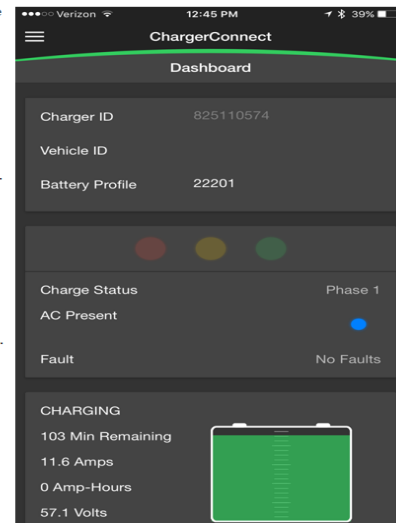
●●●○○ Verizon
12:45 PM
39%
ChargerConnect
Dashboard

Charger ID 825110574
Vehicle ID
Battery Profile 22201

Charge Status Phase 1
AC Present
Fault No Faults

CHARGING
103 Min Remaining
11.6 Amps
0 Amp-Hours
57.1 Volts